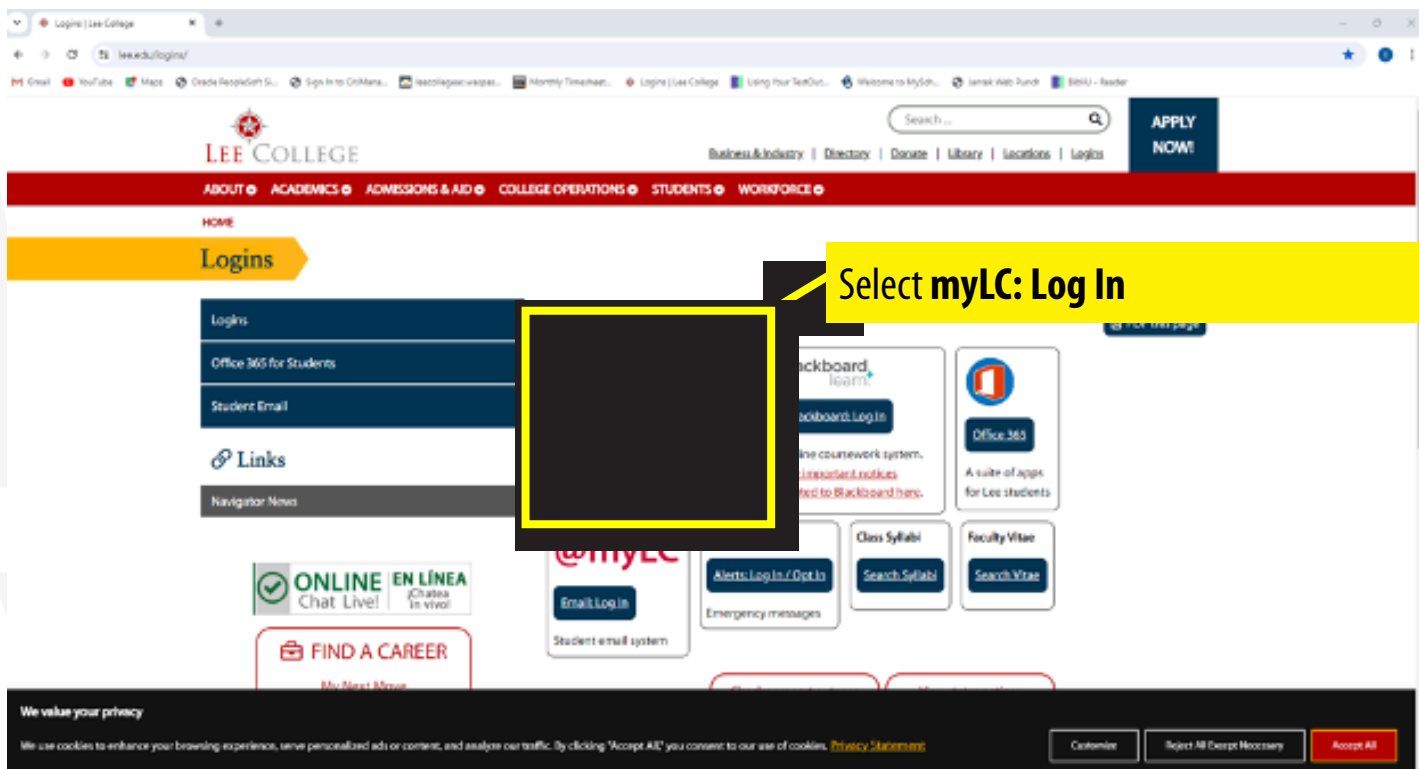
Logins | Lee College
lee.edu/logins/
Gmail YouTube Maps Oracle PeopleSoft Si... Sign In to OnMana... leecollegeac.waspas... Monthly Timesheet... Logins | Lee College Using Your TestOut... Welcome to MySch... Jamak Web Pundit BibliU – Reader

LEE COLLEGE
Search...
Business & Industry | Directory | Donate | Library | Locations | Logins
APPLY NOW!
ABOUT ACADEMICS ADMISSIONS & AID COLLEGE OPERATIONS STUDENTS WORKFORCE
HOME
Logins
Select **myLC: Log In**
Logins
Office 365 for Students
Student Email
Links
Navigator News
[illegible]ackboard learn
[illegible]ackboard: Log In
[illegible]ine coursework system.
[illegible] important notices
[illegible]ted to Blackboard here.
Office 365
A suite of apps for Lee students
@myLC
Email Log In
Student email system
Alerts: Log In / Opt In
Emergency messages
Class Syllabi
Search Syllabi
Faculty Vitae
Search Vitae
ONLINE Chat Live! EN LÍNEA ¡Chatea en vivo!
FIND A CAREER
My Next Move
We value your privacy
We use cookies to enhance your browsing experience, serve personalized ads or content, and analyze our traffic. By clicking "Accept All," you consent to our use of cookies. Privacy Statement
Customize
Reject All Except Necessary
Accept All